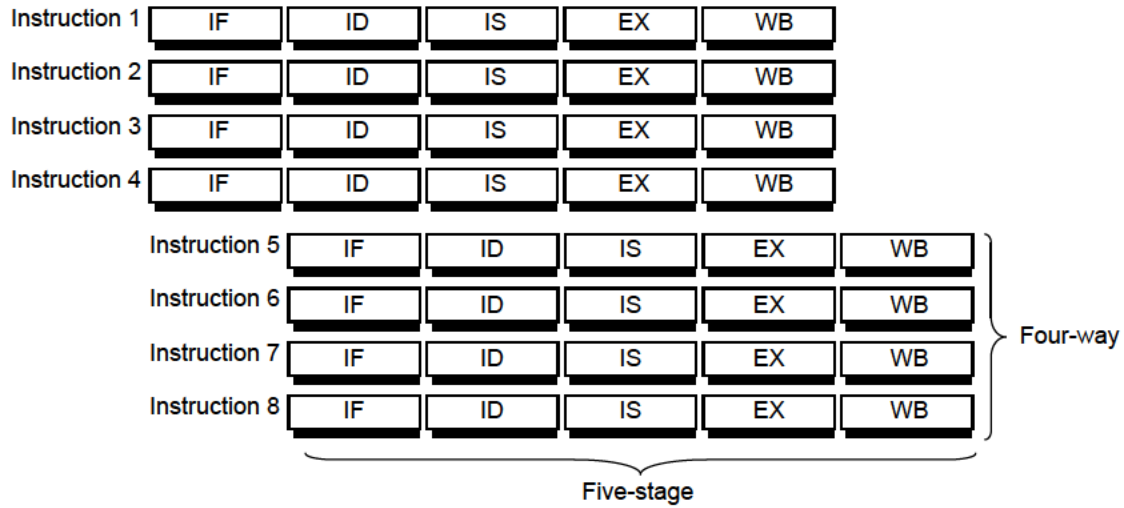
Instruction 1 IF ID IS EX WB
Instruction 2 IF ID IS EX WB
Instruction 3 IF ID IS EX WB
Instruction 4 IF ID IS EX WB
Instruction 5 IF ID IS EX WB
Instruction 6 IF ID IS EX WB
Instruction 7 IF ID IS EX WB
Instruction 8 IF ID IS EX WB

Four-way

Five-stage